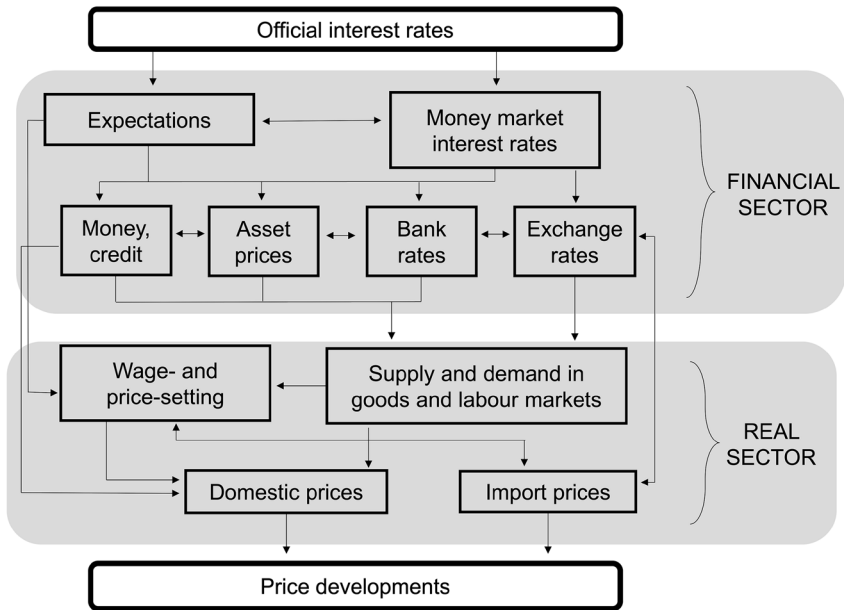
Official interest rates

Expectations

Money market interest rates

FINANCIAL SECTOR

Money, credit

Asset prices

Bank rates

Exchange rates

Wage- and price-setting

Supply and demand in goods and labour markets

REAL SECTOR

Domestic prices

Import prices

Price developments